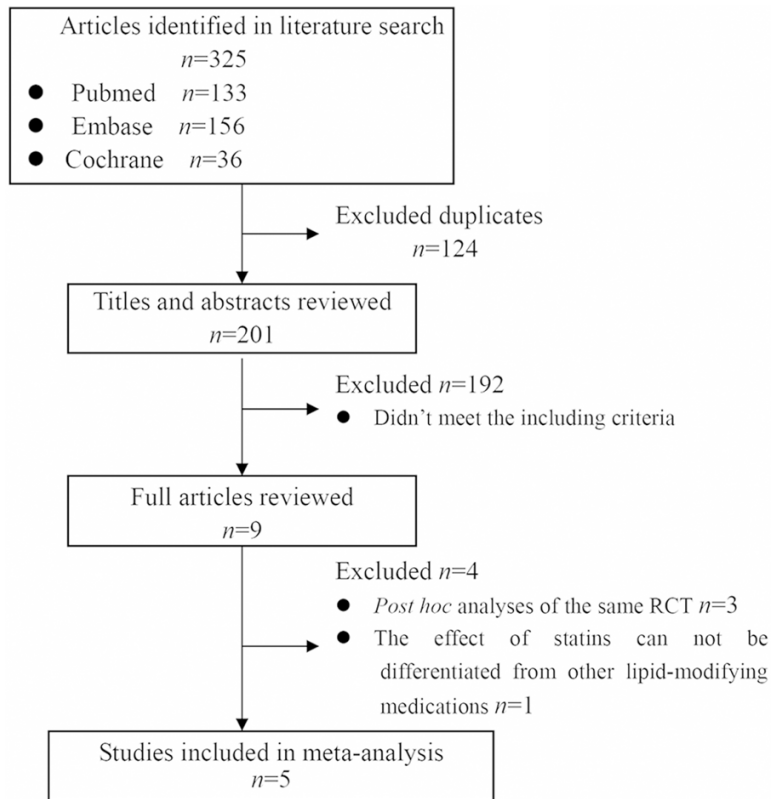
Articles identified in literature search
$n$=325
● Pubmed $n$=133
● Embase $n$=156
● Cochrane $n$=36

Excluded duplicates
$n$=124

Titles and abstracts reviewed
$n$=201

Excluded $n$=192
● Didn't meet the including criteria

Full articles reviewed
$n$=9

Excluded $n$=4
● Post hoc analyses of the same RCT $n$=3
● The effect of statins can not be differentiated from other lipid-modifying medications $n$=1

Studies included in meta-analysis
$n$=5